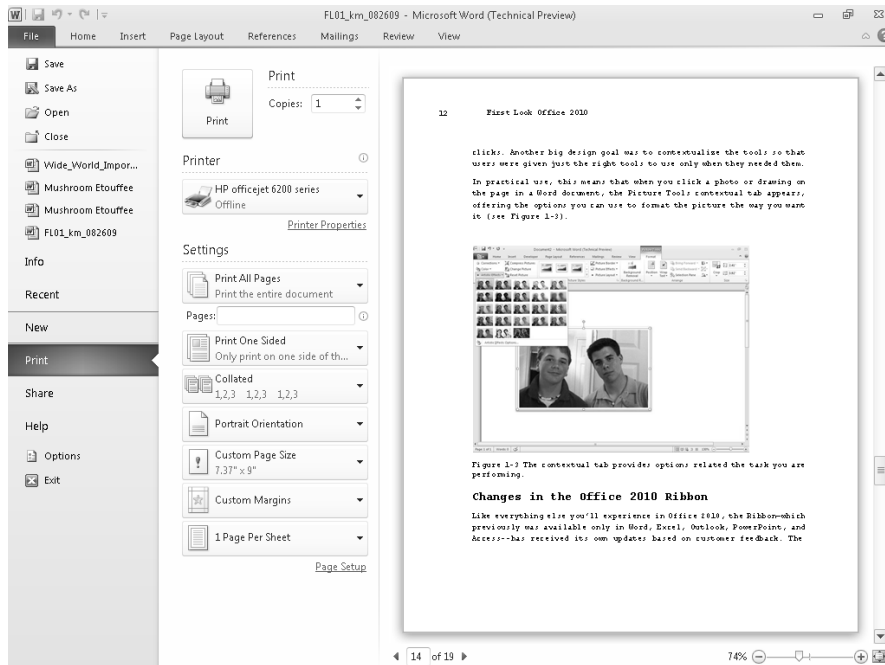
FL01_km_082609 - Microsoft Word (Technical Preview)

File Home Insert Page Layout References Mailings Review View

Save
Save As
Open
Close
Wide_World_Impor...
Mushroom Etouffee
Mushroom Etouffee
FL01_km_082609
Info
Recent
New
Print
Share
Help
Options
Exit

Print
Copies: 1
Print

Printer
HP officejet 6200 series
Offline
Printer Properties

Settings
Print All Pages
Print the entire document
Pages:
Print One Sided
Only print on one side of th...
Collated
1,2,3 1,2,3 1,2,3
Portrait Orientation
Custom Page Size
7.37" x 9"
Custom Margins
1 Page Per Sheet
Page Setup

12 First Look Office 2010

clicks. Another big design goal was to contextualize the tools so that users were given just the right tools to use only when they needed them.

In practical use, this means that when you click a photo or drawing on the page in a Word document, the Picture Tools contextual tab appears, offering the options you can use to format the picture the way you want it (see Figure 1-3).

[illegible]

Figure 1-3 The contextual tab provides options related the task you are performing.

Changes in the Office 2010 Ribbon

Like everything else you'll experience in Office 2010, the Ribbon—which previously was available only in Word, Excel, Outlook, PowerPoint, and Access--has received its own updates based on customer feedback. The

14 of 19

74%